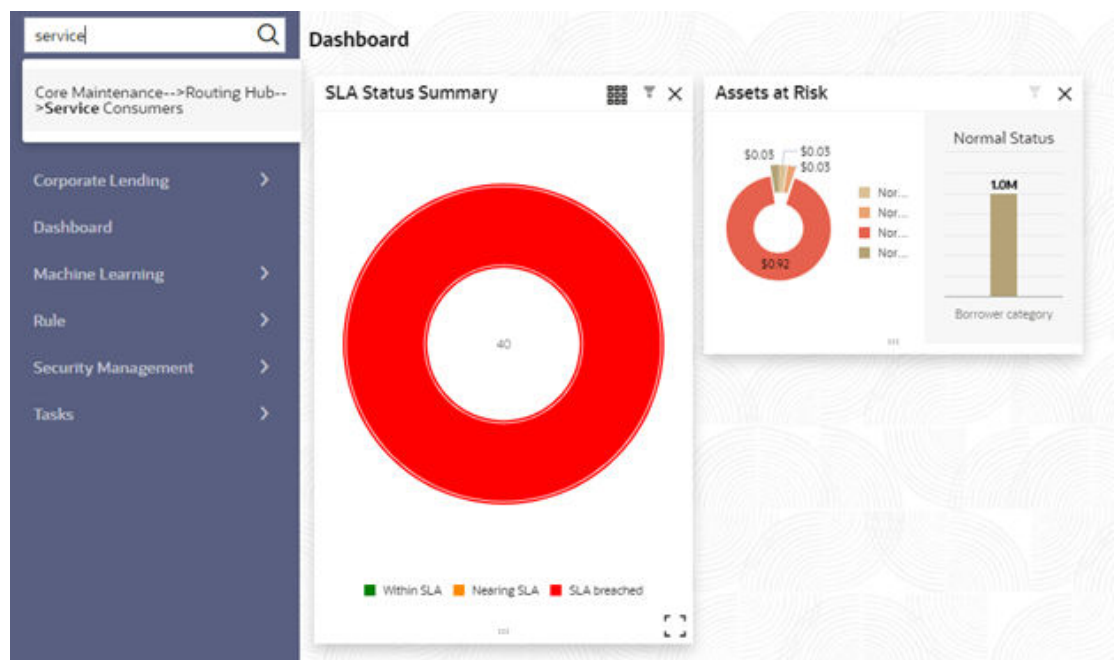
service

Core Maintenance-->Routing Hub-->Service Consumers

Corporate Lending

Dashboard

Machine Learning

Rule

Security Management

Tasks

Dashboard

SLA Status Summary

40

Within SLA Nearing SLA SLA breached

Assets at Risk

$0.03 $0.03 $0.03

$0.92

Nor...
Nor...
Nor...
Nor...

Normal Status

1.0M

Borrower category